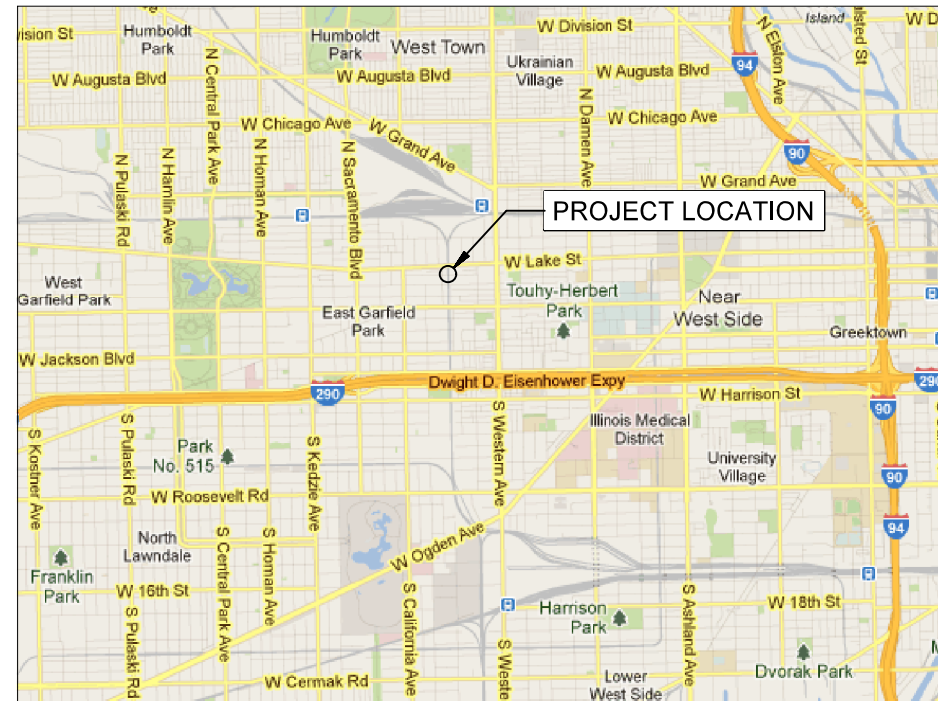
PROJECT LOCATION

vision St
Humboldt Park
Humboldt Park
West Town
W Division St
Island
W D
Ukrainian Village
W Augusta Blvd
W Augusta Blvd
W Augusta Blvd
N Elston Ave
lsted St
94
W Chicago Ave
W Grand Ave
W Chicago Ave
90
W Grand Ave
N Pulaski Rd
N Hamlin Ave
N Central Park Ave
N Homan Ave
N Sacramento Blvd
N Damen Ave
W Lake St
West Garfield Park
East Garfield Park
Touhy-Herbert Park
Near West Side
Greektown
W Jackson Blvd
290
Dwight D. Eisenhower Expy
290
W Harrison St
90
Illinois Medical District
S Kostner Ave
S Pulaski Rd
Park No. 515
S Kedzie Ave
S Western Ave
University Village
W Roosevelt Rd
90
North Lawndale
W Ogden Ave
94
Franklin Park
W 16th St
S Central Park Ave
S Homan Ave
S California Ave
Harrison Park
W 18th St
S Pulaski Rd
S Ashland Ave
S Weste
Dvorak Park
W Cermak Rd
Lower West Side